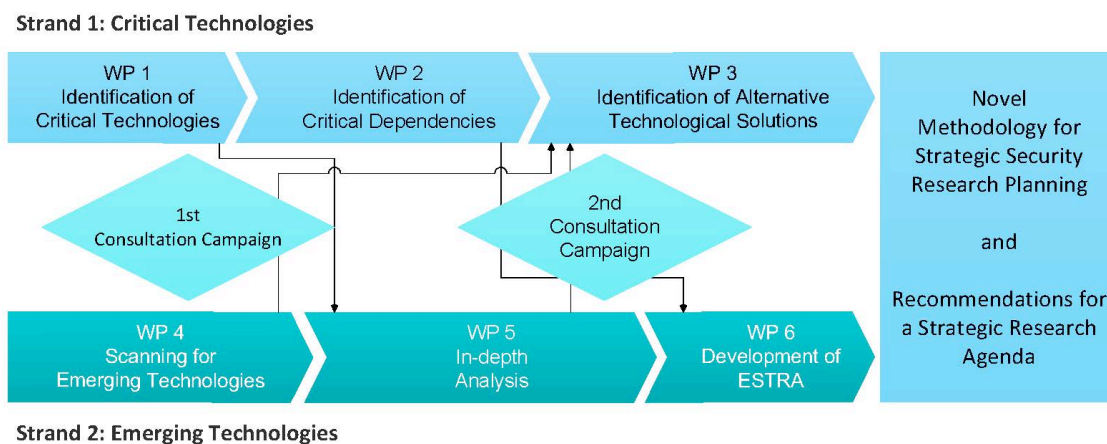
Strand 1: Critical Technologies

WP 1
Identification of
Critical Technologies

WP 2
Identification of
Critical Dependencies

WP 3
Identification of Alternative
Technological Solutions

Novel
Methodology for
Strategic Security
Research Planning

and

Recommendations for
a Strategic Research
Agenda

1st
Consultation Campaign

2nd
Consultation
Campaign

WP 4
Scanning for
Emerging Technologies

WP 5
In-depth
Analysis

WP 6
Development of
ESTRA

Strand 2: Emerging Technologies